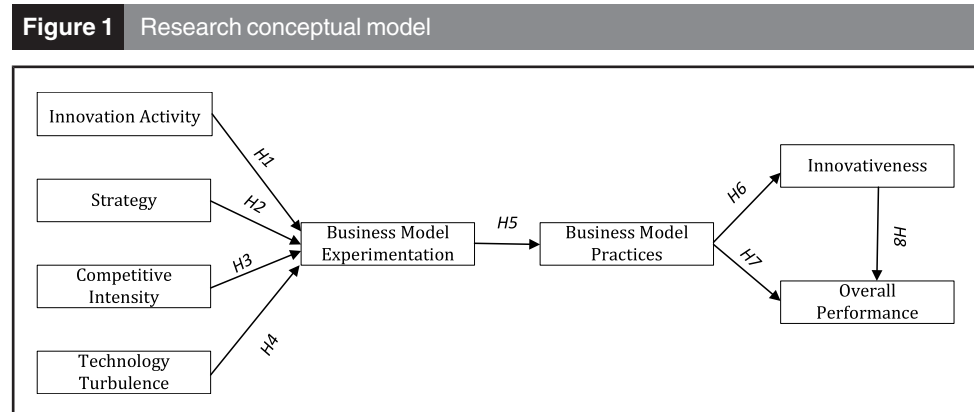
Figure 1 Research conceptual model

Innovation Activity

Strategy

Competitive Intensity

Technology Turbulence

H1

H2

H3

H4

Business Model Experimentation

H5

Business Model Practices

H6

H7

Innovativeness

H8

Overall Performance